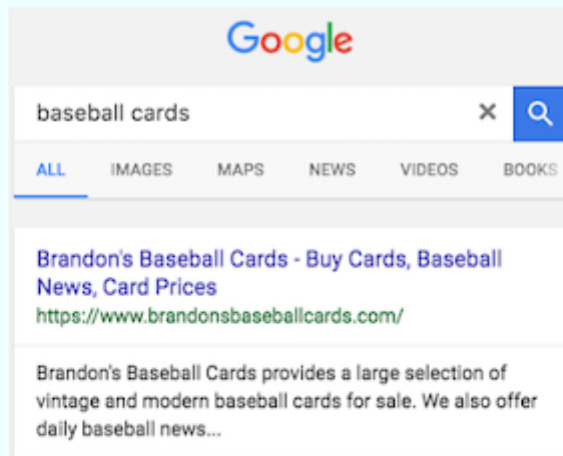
Google

baseball cards

×

ALL IMAGES MAPS NEWS VIDEOS BOOKS

Brandon's Baseball Cards - Buy Cards, Baseball News, Card Prices
https://www.brandonsbaseballcards.com/

Brandon's Baseball Cards provides a large selection of vintage and modern baseball cards for sale. We also offer daily baseball news...